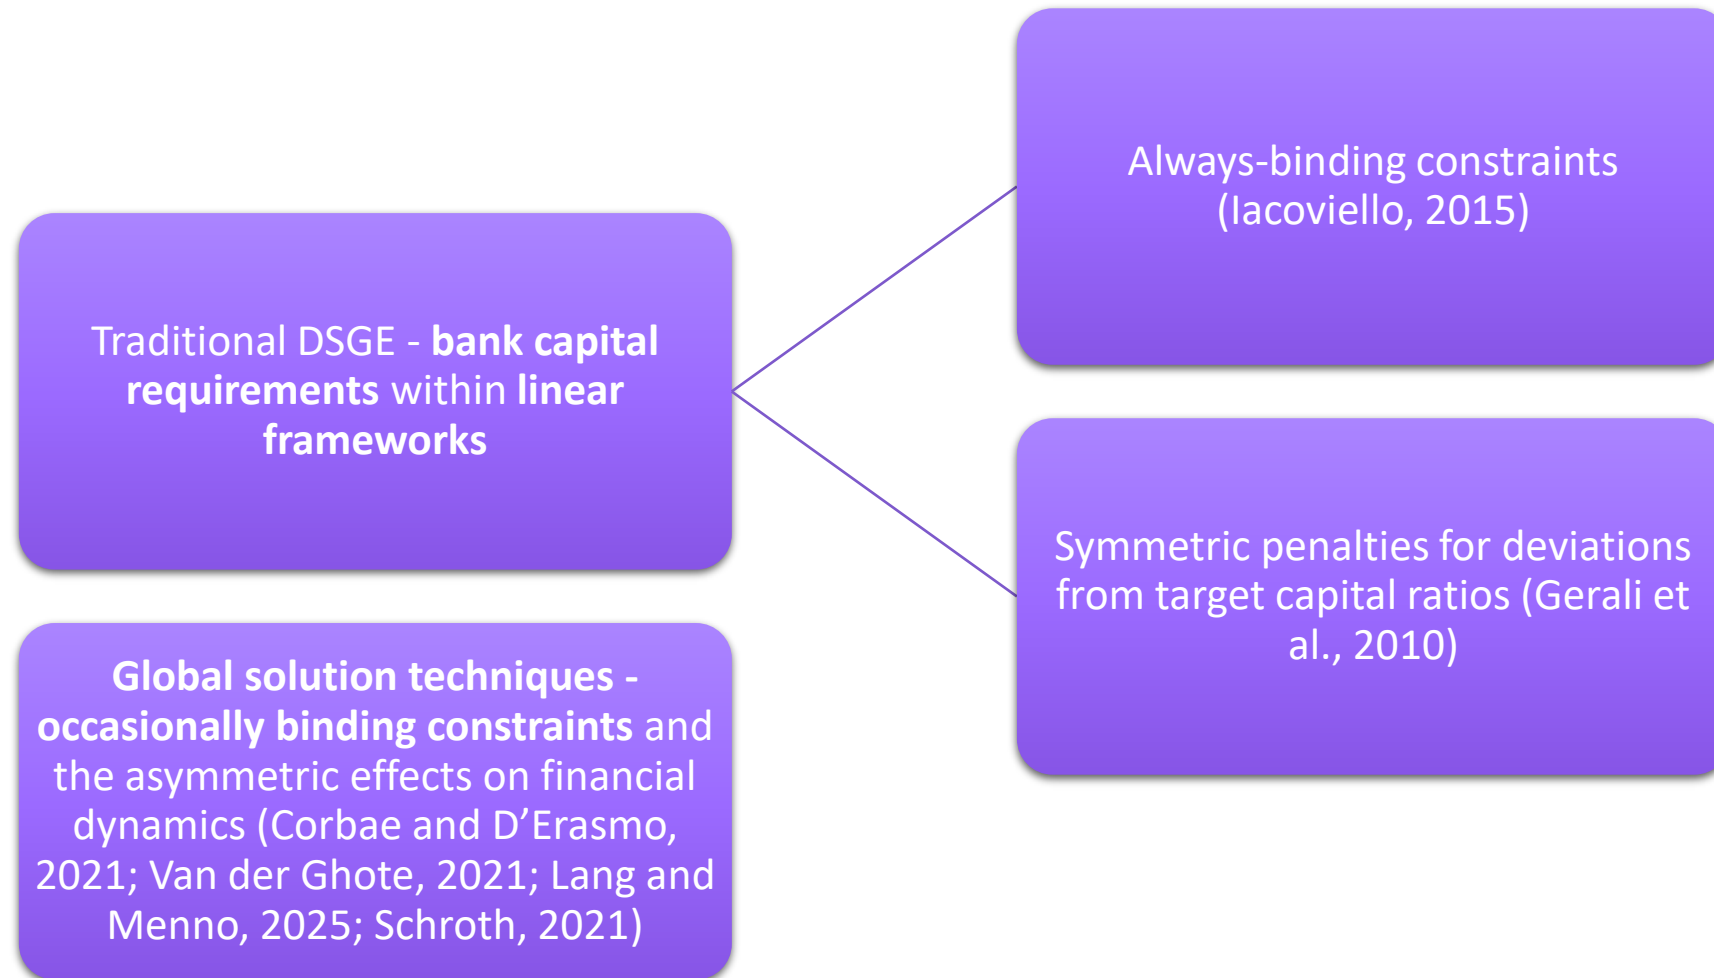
Traditional DSGE - **bank capital requirements** within **linear frameworks**

Always-binding constraints (Iacoviello, 2015)

Symmetric penalties for deviations from target capital ratios (Gerali et al., 2010)

**Global solution techniques - occasionally binding constraints** and the asymmetric effects on financial dynamics (Corbae and D'Erasmo, 2021; Van der Ghote, 2021; Lang and Menno, 2025; Schroth, 2021)